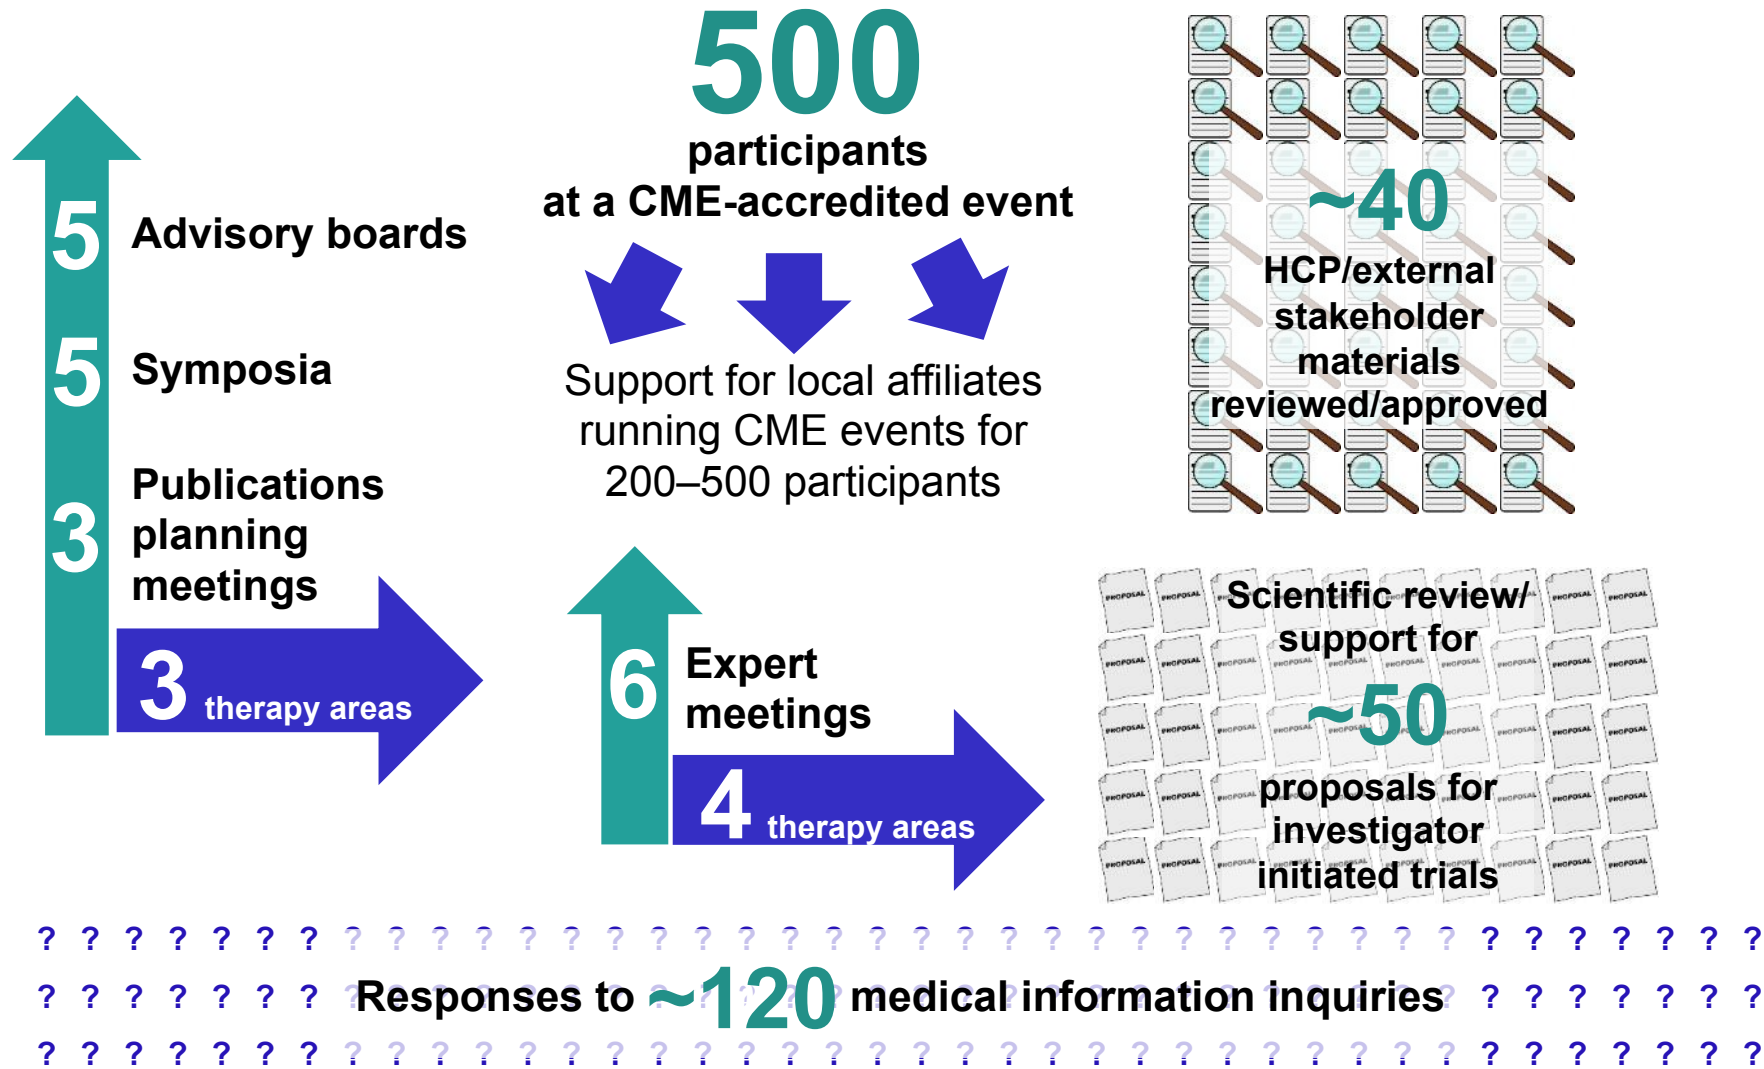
5 Advisory boards

5 Symposia

3 Publications planning meetings

3 therapy areas

500 participants at a CME-accredited event

Support for local affiliates running CME events for 200–500 participants

6 Expert meetings

4 therapy areas

~40 HCP/external stakeholder materials reviewed/approved

Scientific review/ support for ~50 proposals for investigator initiated trials

Responses to ~120 medical information inquiries